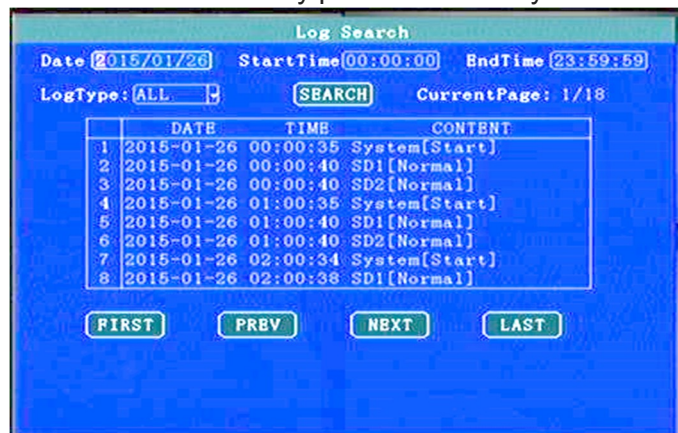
Log Search

Date 2015/01/26 StartTime 00:00:00 EndTime 23:59:59

LogType: ALL SEARCH CurrentPage: 1/18

| | DATE | TIME | CONTENT |
|---|---|---|---|
| 1 | 2015-01-26 | 00:00:35 | System[Start] |
| 2 | 2015-01-26 | 00:00:40 | SD1[Normal] |
| 3 | 2015-01-26 | 00:00:40 | SD2[Normal] |
| 4 | 2015-01-26 | 01:00:35 | System[Start] |
| 5 | 2015-01-26 | 01:00:40 | SD1[Normal] |
| 6 | 2015-01-26 | 01:00:40 | SD2[Normal] |
| 7 | 2015-01-26 | 02:00:34 | System[Start] |
| 8 | 2015-01-26 | 02:00:38 | SD1[Normal] |

FIRST PREV NEXT LAST